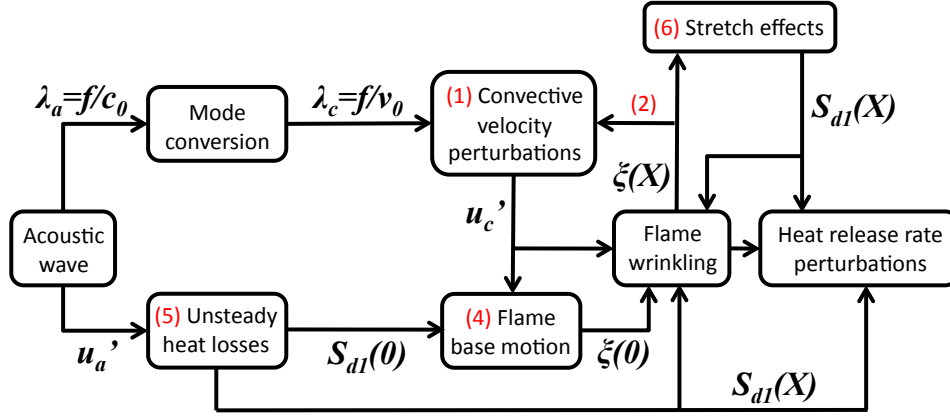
(6) Stretch effects

$\lambda_a = f/c_0$

Mode conversion

$\lambda_c = f/v_0$

(1) Convective velocity perturbations

(2)

$S_{d1}(X)$

$\xi(X)$

$u_c'$

Acoustic wave

Flame wrinkling

Heat release rate perturbations

(5) Unsteady heat losses

(4) Flame base motion

$u_a'$

$S_{d1}(0)$

$\xi(0)$

$S_{d1}(X)$